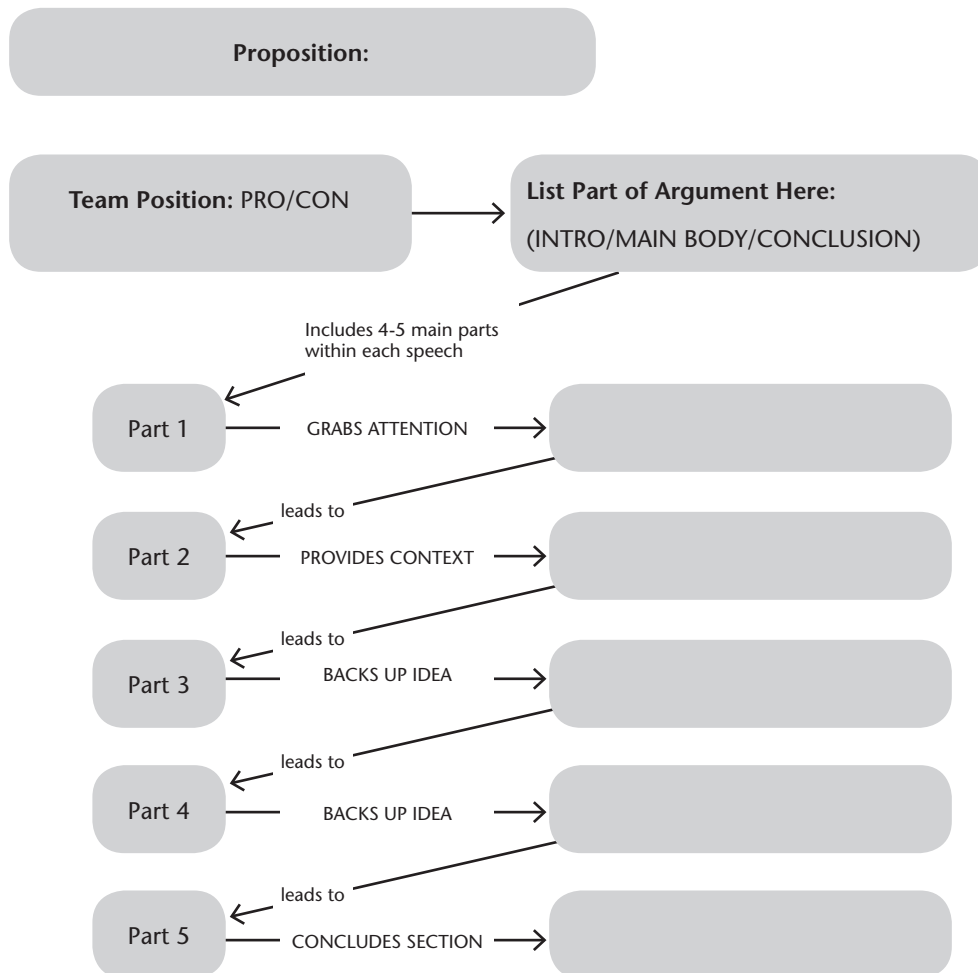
Proposition:

Team Position: PRO/CON

List Part of Argument Here:
(INTRO/MAIN BODY/CONCLUSION)

Includes 4-5 main parts within each speech

Part 1 GRABS ATTENTION

leads to

Part 2 PROVIDES CONTEXT

leads to

Part 3 BACKS UP IDEA

leads to

Part 4 BACKS UP IDEA

leads to

Part 5 CONCLUDES SECTION